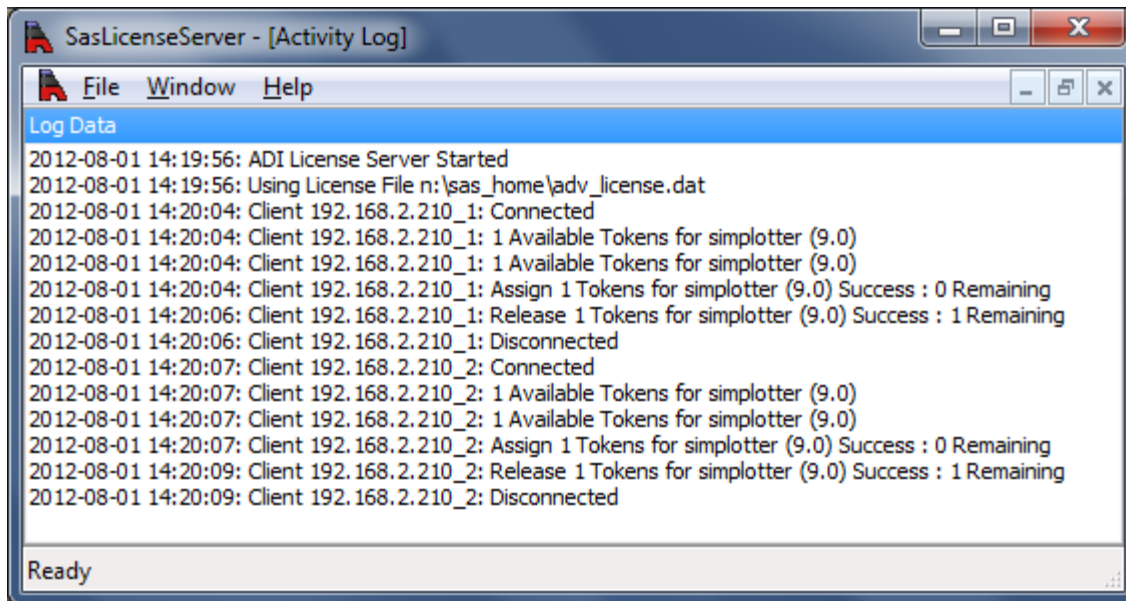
SasLicenseServer - [Activity Log]

File Window Help

Log Data

2012-08-01 14:19:56: ADI License Server Started
2012-08-01 14:19:56: Using License File n:\sas_home\adv_license.dat
2012-08-01 14:20:04: Client 192.168.2.210_1: Connected
2012-08-01 14:20:04: Client 192.168.2.210_1: 1 Available Tokens for simplotter (9.0)
2012-08-01 14:20:04: Client 192.168.2.210_1: 1 Available Tokens for simplotter (9.0)
2012-08-01 14:20:04: Client 192.168.2.210_1: Assign 1 Tokens for simplotter (9.0) Success : 0 Remaining
2012-08-01 14:20:06: Client 192.168.2.210_1: Release 1 Tokens for simplotter (9.0) Success : 1 Remaining
2012-08-01 14:20:06: Client 192.168.2.210_1: Disconnected
2012-08-01 14:20:07: Client 192.168.2.210_2: Connected
2012-08-01 14:20:07: Client 192.168.2.210_2: 1 Available Tokens for simplotter (9.0)
2012-08-01 14:20:07: Client 192.168.2.210_2: 1 Available Tokens for simplotter (9.0)
2012-08-01 14:20:07: Client 192.168.2.210_2: Assign 1 Tokens for simplotter (9.0) Success : 0 Remaining
2012-08-01 14:20:09: Client 192.168.2.210_2: Release 1 Tokens for simplotter (9.0) Success : 1 Remaining
2012-08-01 14:20:09: Client 192.168.2.210_2: Disconnected

Ready